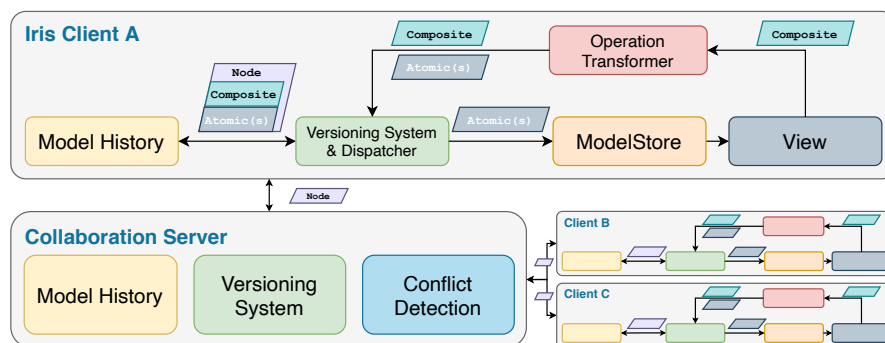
Iris Client A

Composite

Atomic(s)

Operation Transformer

Composite

Node

Composite

Atomic(s)

Model History

Versioning System & Dispatcher

Atomic(s)

ModelStore

View

Node

Collaboration Server

Model History

Versioning System

Conflict Detection

Client B

Client C